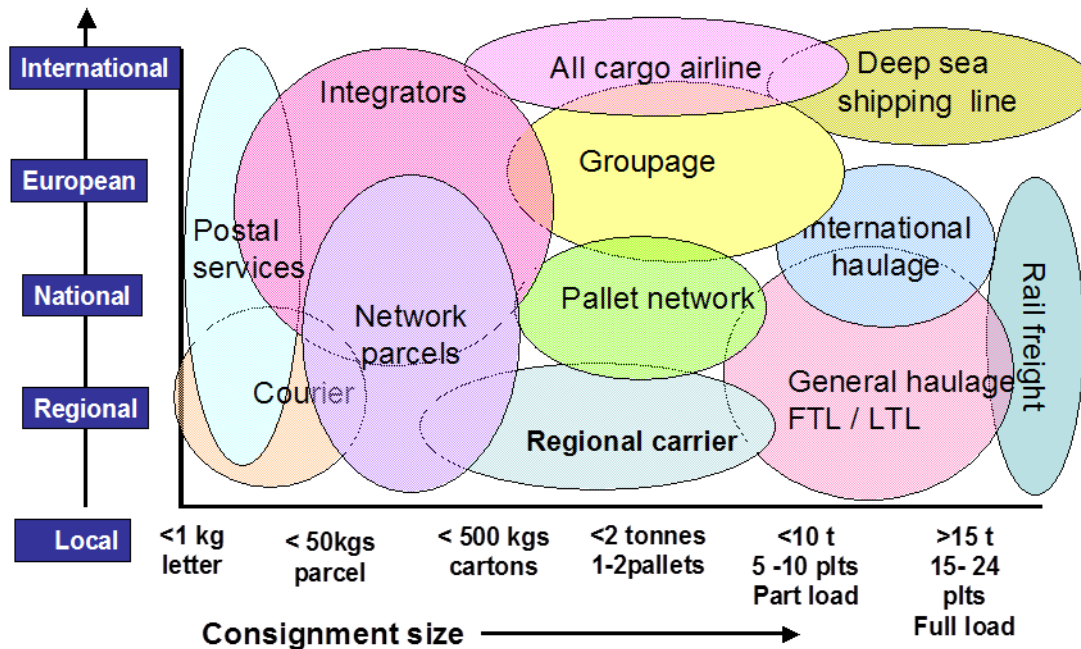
International

European

National

Regional

Local

All cargo airline

Deep sea shipping line

Integrators

Groupage

Postal services

International haulage

Network parcels

Pallet network

Rail freight

Courier

General haulage FTL / LTL

Regional carrier

<1 kg letter

< 50kgs parcel

< 500 kgs cartons

<2 tonnes 1-2pallets

<10 t 5 -10 plts Part load

>15 t 15- 24 plts Full load

Consignment size